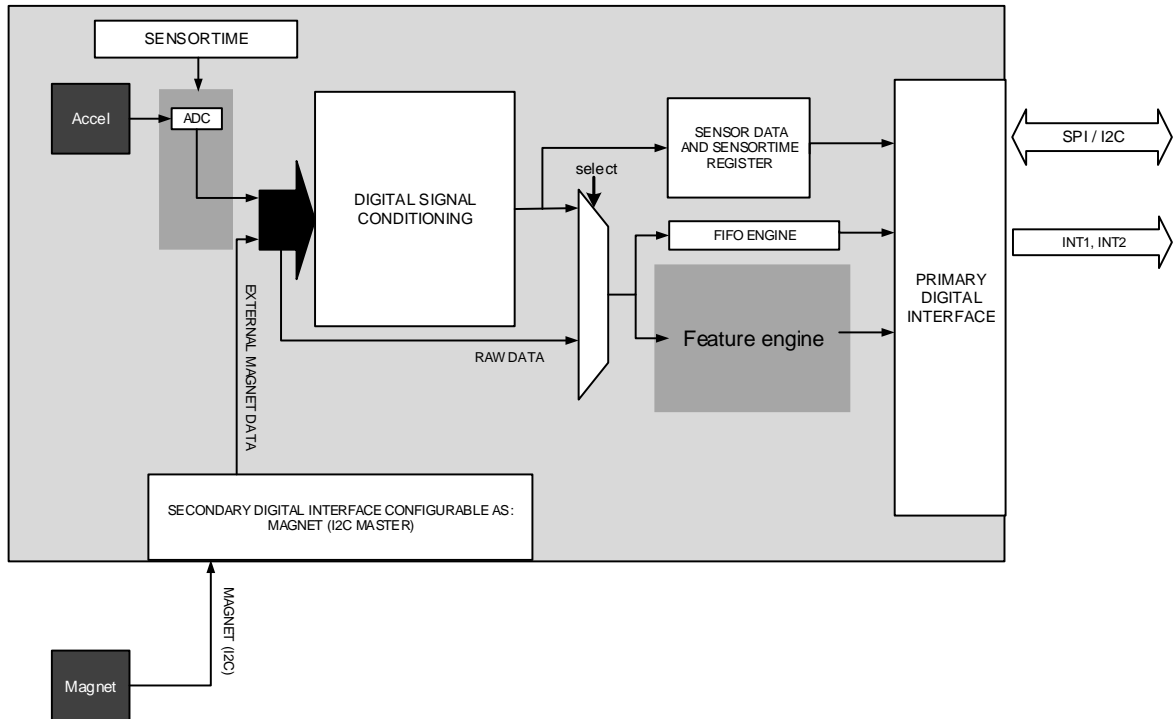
SENSORTIME

Accel

ADC

DIGITAL SIGNAL CONDITIONING

SENSOR DATA AND SENSORTIME REGISTER

select

FIFO ENGINE

Feature engine

PRIMARY DIGITAL INTERFACE

SPI / I2C

INT1, INT2

RAW DATA

EXTERNAL MAGNET DATA

SECONDARY DIGITAL INTERFACE CONFIGURABLE AS: MAGNET (I2C MASTER)

MAGNET (I2C)

Magnet